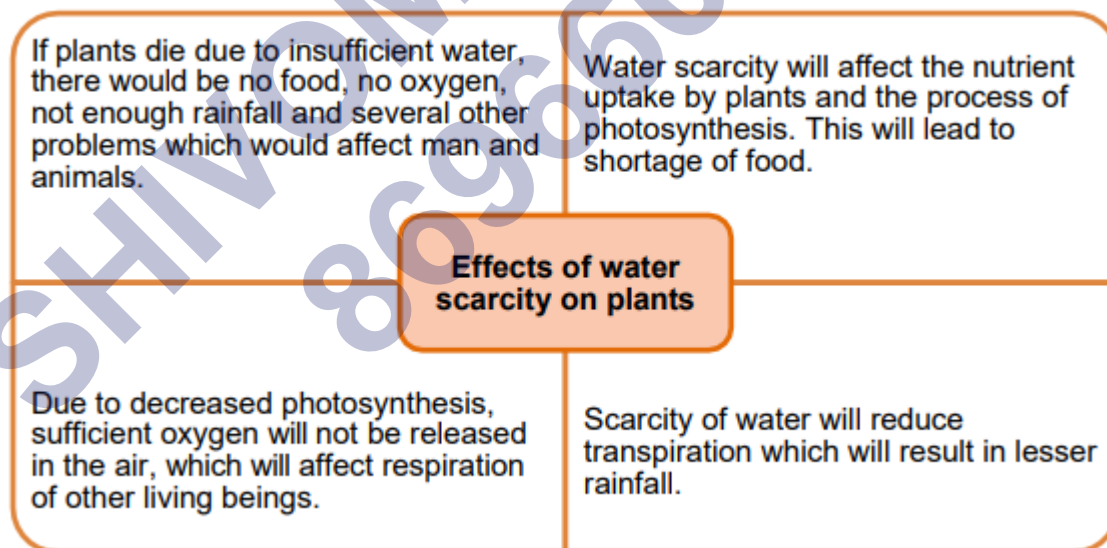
If plants die due to insufficient water, there would be no food, no oxygen, not enough rainfall and several other problems which would affect man and animals.

Water scarcity will affect the nutrient uptake by plants and the process of photosynthesis. This will lead to shortage of food.

Effects of water scarcity on plants

Due to decreased photosynthesis, sufficient oxygen will not be released in the air, which will affect respiration of other living beings.

Scarcity of water will reduce transpiration which will result in lesser rainfall.

SHIVOM 869650